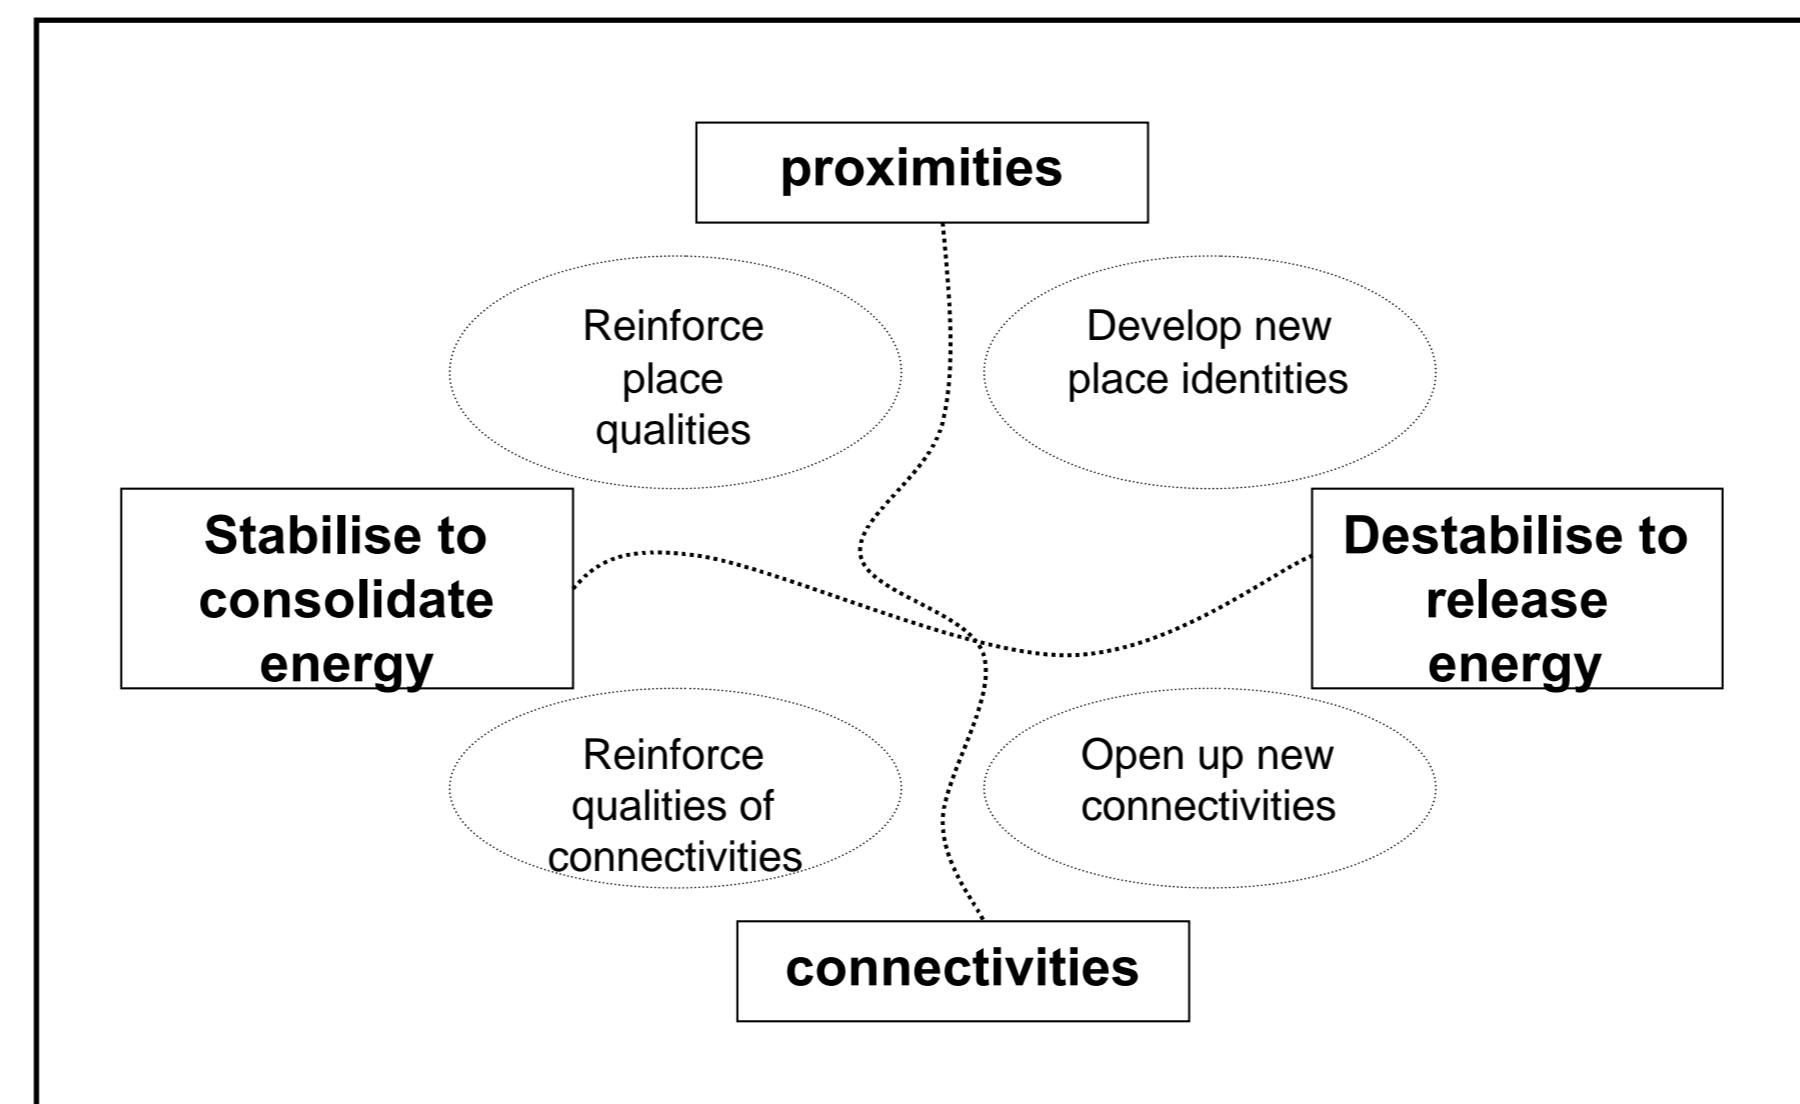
proximities

Reinforce place qualities

Develop new place identities

Stabilise to consolidate energy

Destabilise to release energy

Reinforce qualities of connectivities

Open up new connectivities

connectivities